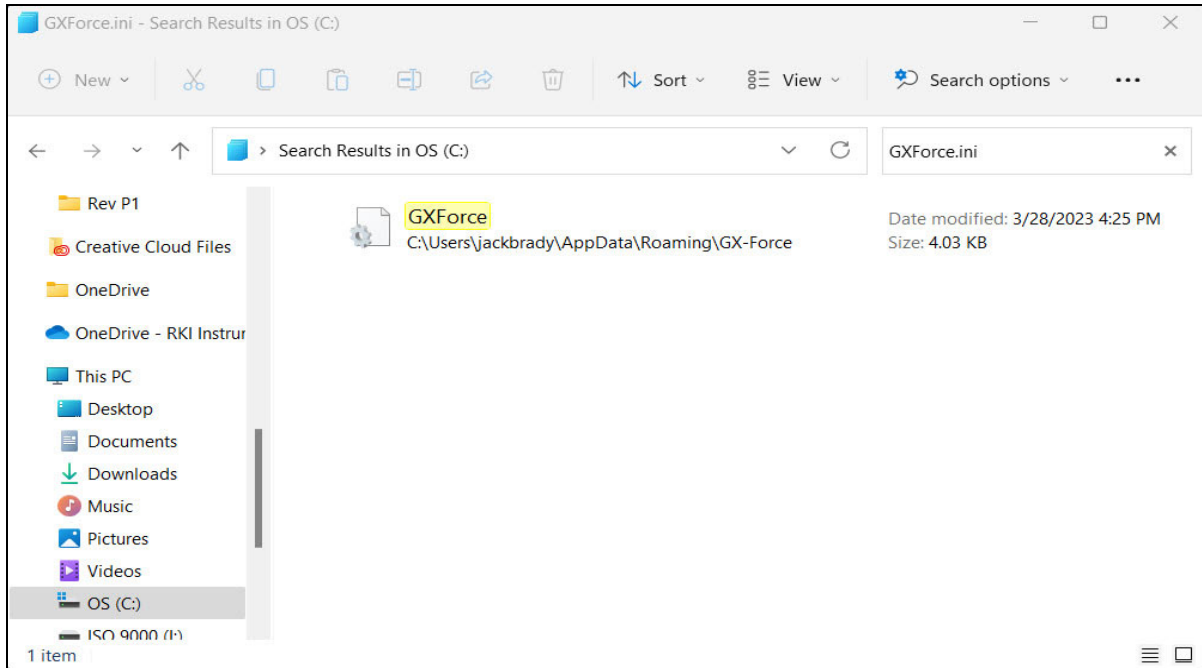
GXForce.ini - Search Results in OS (C:)

New

Sort

View

Search options

...

Search Results in OS (C:)

GXForce.ini

Rev P1

Creative Cloud Files

OneDrive

OneDrive - RKI Instrur

This PC

Desktop

Documents

Downloads

Music

Pictures

Videos

OS (C:)

ISO 9000 (I:)

GXForce

C:\Users\jackbrady\AppData\Roaming\GX-Force

Date modified: 3/28/2023 4:25 PM

Size: 4.03 KB

1 item